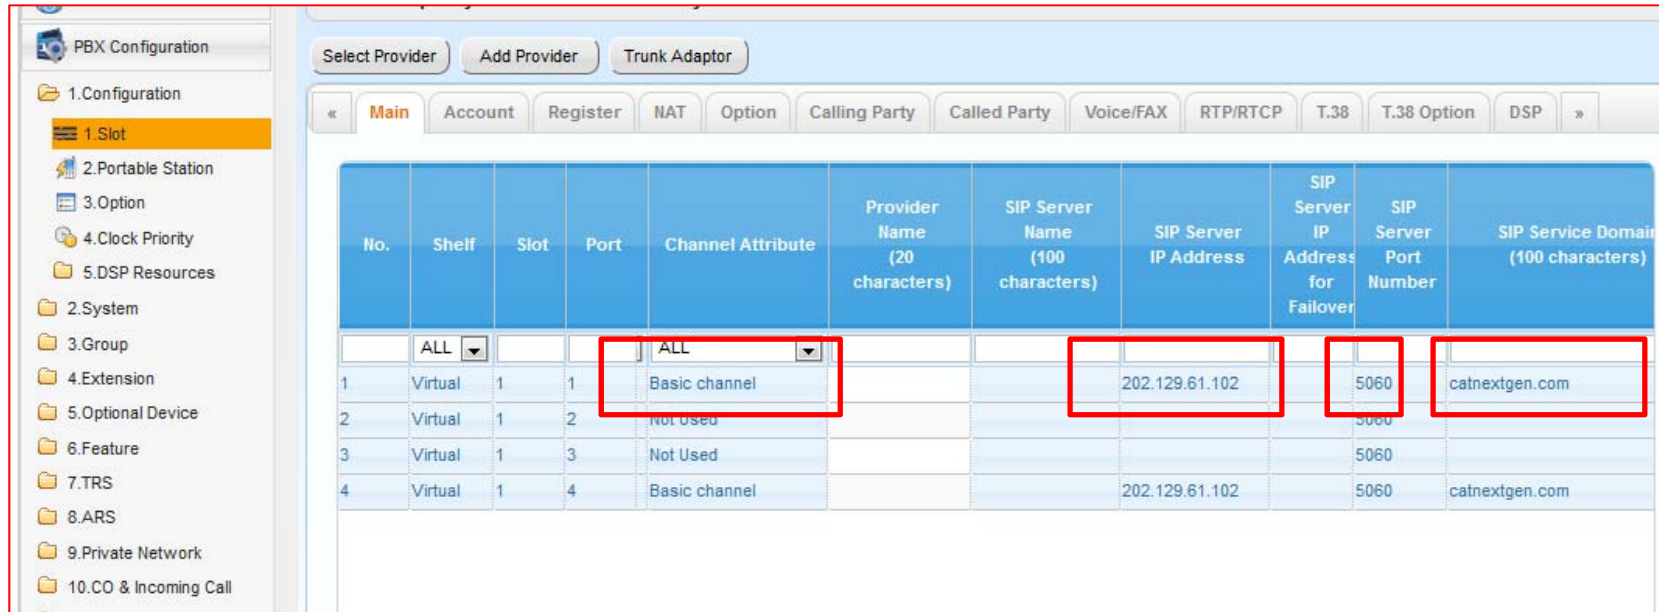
PBX Configuration

1.Configuration

1.Slot

2.Portable Station

3.Option

4.Clock Priority

5.DSP Resources

2.System

3.Group

4.Extension

5.Optional Device

6.Feature

7.TRS

8.ARS

9.Private Network

10.CO & Incoming Call

Select Provider | Add Provider | Trunk Adaptor

« | Main | Account | Register | NAT | Option | Calling Party | Called Party | Voice/FAX | RTP/RTCP | T.38 | T.38 Option | DSP | »

| No. | Shelf | Slot | Port | Channel Attribute | Provider Name (20 characters) | SIP Server Name (100 characters) | SIP Server IP Address | SIP Server IP Address for Failover | SIP Server Port Number | SIP Service Domai (100 characters) |
|---|---|---|---|---|---|---|---|---|---|---|
| | ALL | | | ALL | | | | | | |
| 1 | Virtual | 1 | 1 | Basic channel | | | 202.129.61.102 | | 5060 | catnextgen.com |
| 2 | Virtual | 1 | 2 | Not Used | | | | | 5060 | |
| 3 | Virtual | 1 | 3 | Not Used | | | | | 5060 | |
| 4 | Virtual | 1 | 4 | Basic channel | | | 202.129.61.102 | | 5060 | catnextgen.com |